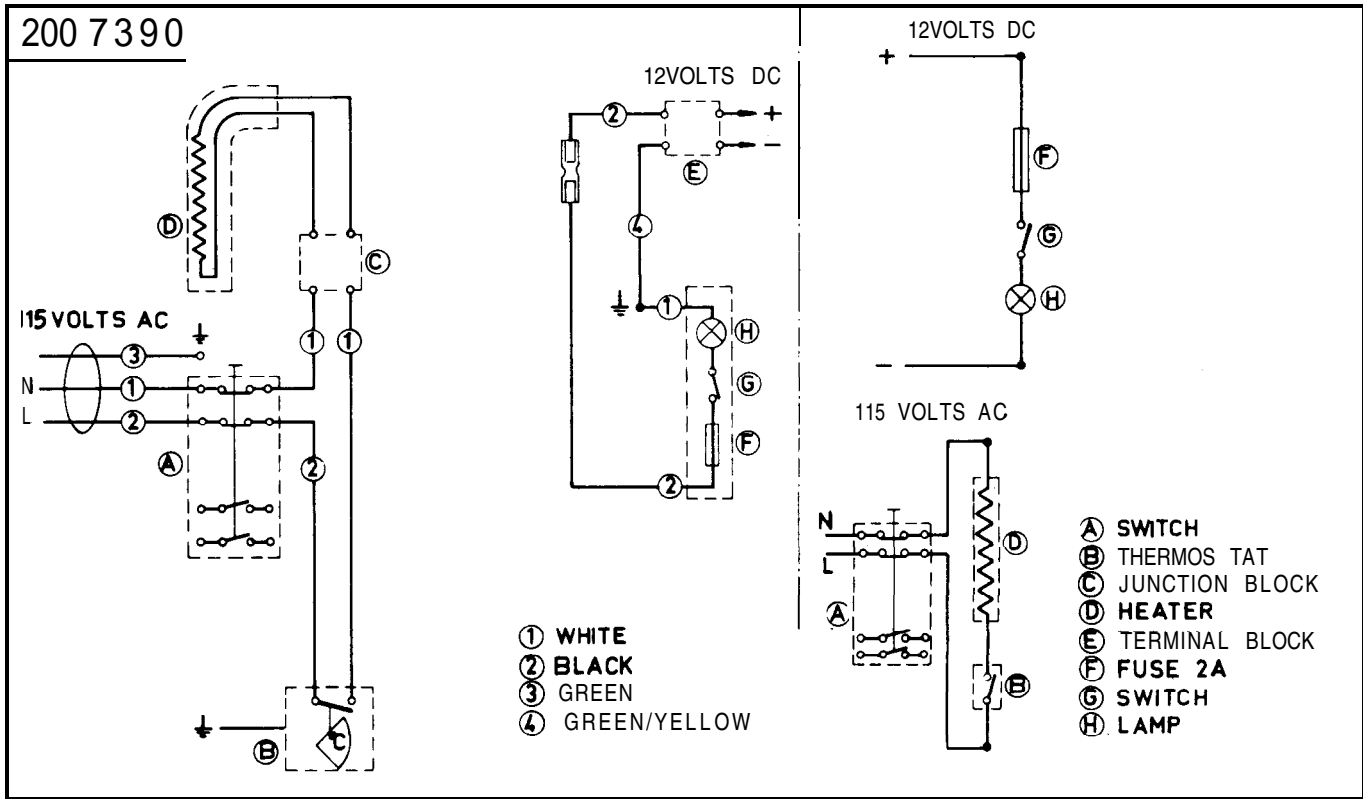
200 7390

D

C

115 VOLTS AC

3

N 1

L 2

1 1

A

2

B

C

12VOLTS DC

2

+

−

E

4

1

H

G

F

2

① WHITE
② BLACK
③ GREEN
④ GREEN/YELLOW

12VOLTS DC

+

F

G

H

−

115 VOLTS AC

N

L

D

A

B

Ⓐ SWITCH
Ⓑ THERMOS TAT
Ⓒ JUNCTION BLOCK
Ⓓ HEATER
Ⓔ TERMINAL BLOCK
Ⓕ FUSE 2A
Ⓖ SWITCH
Ⓗ LAMP